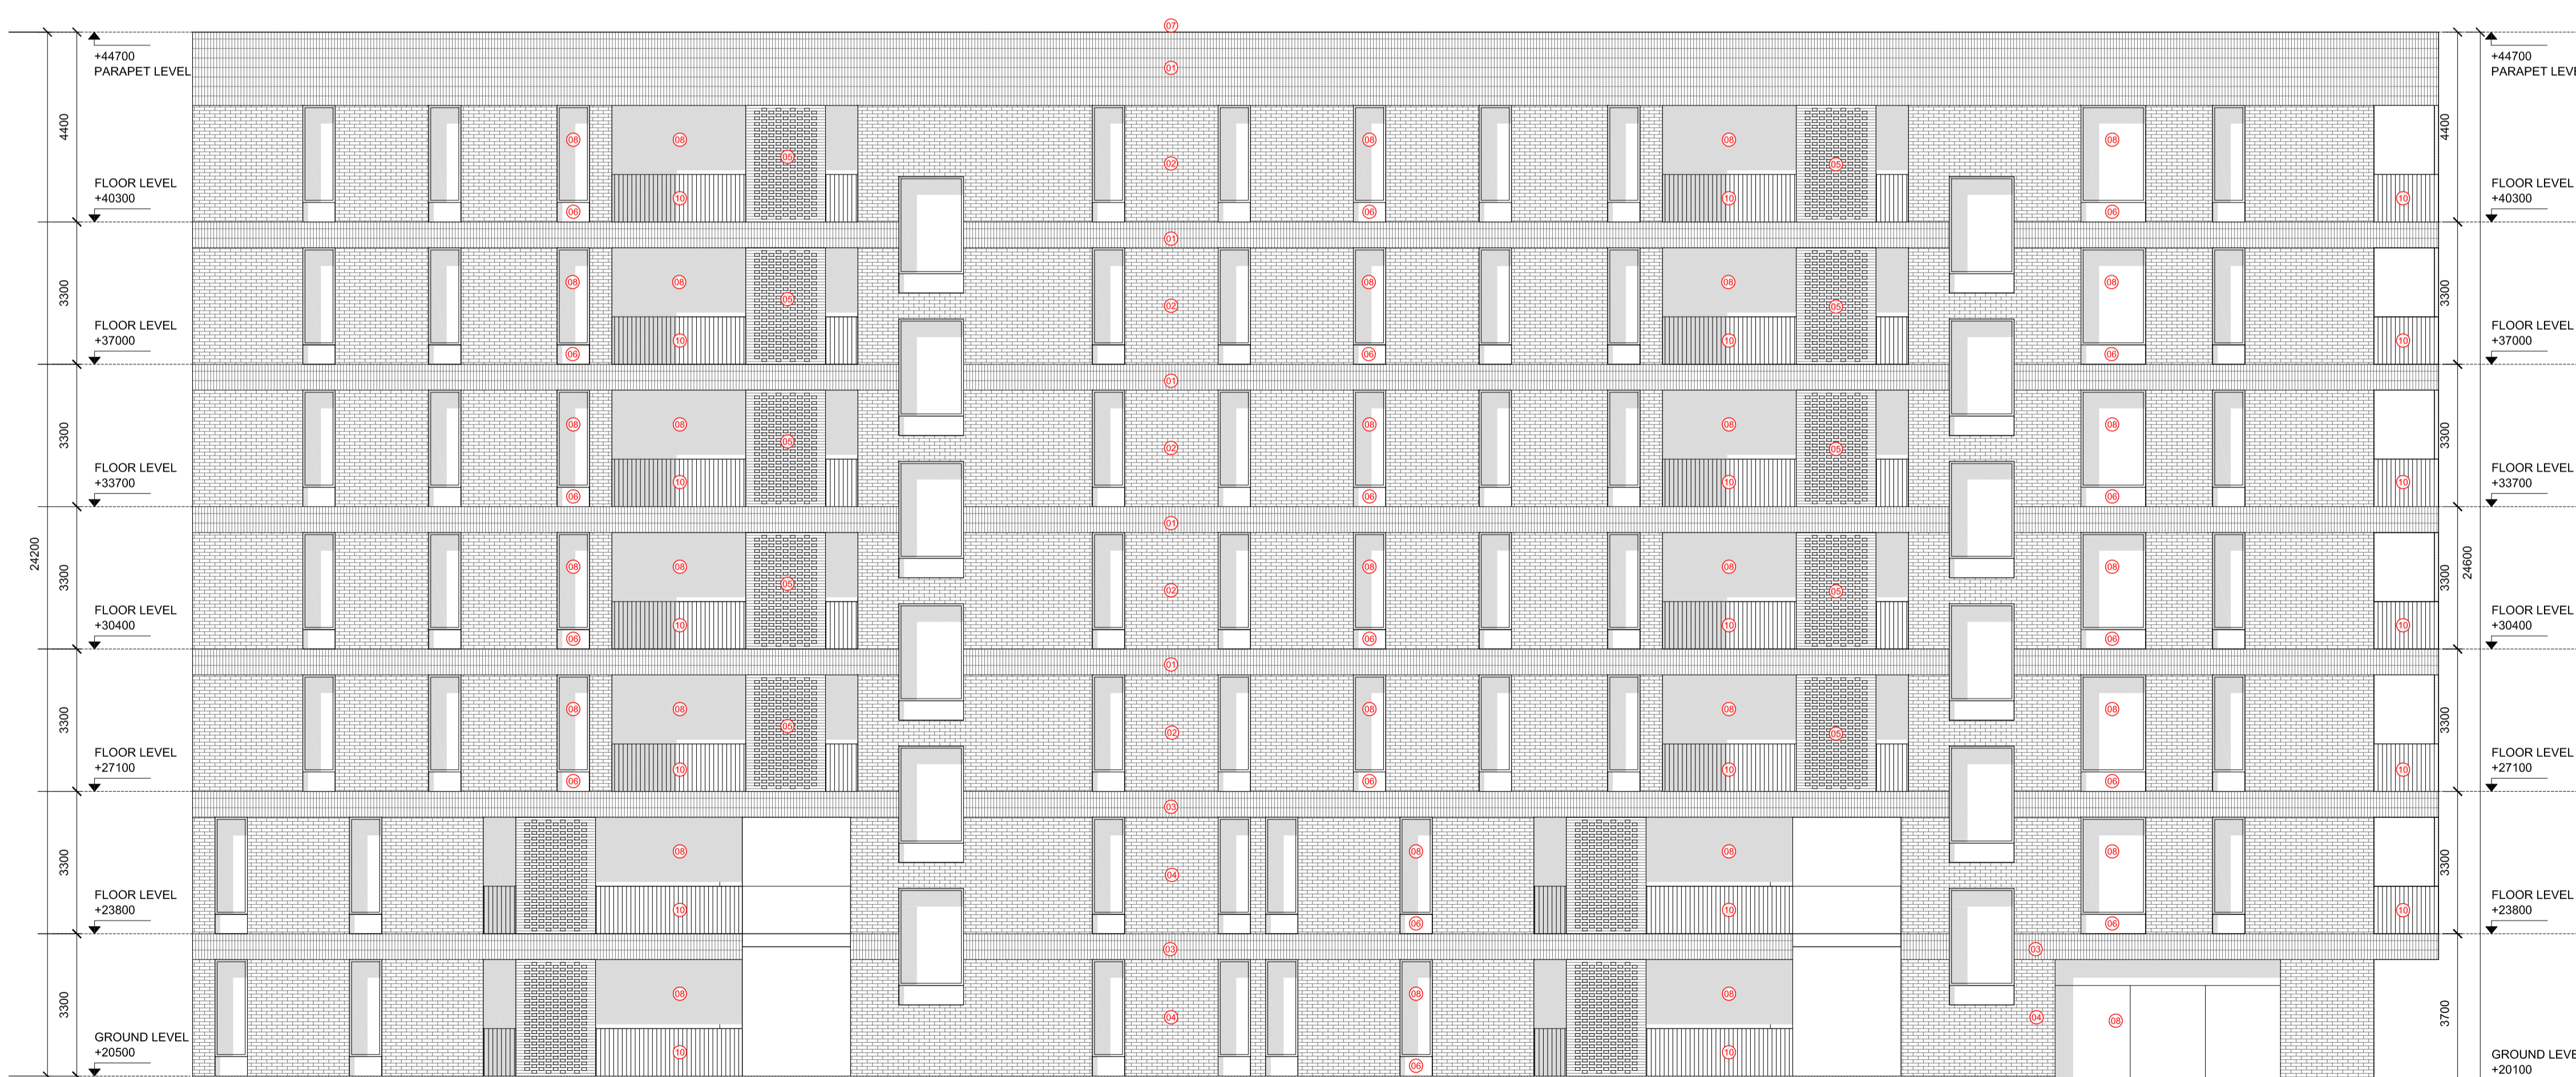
+44700
PARAPET LEVEL

FLOOR LEVEL
+40300

FLOOR LEVEL
+37000

FLOOR LEVEL
+33700

FLOOR LEVEL
+30400

FLOOR LEVEL
+27100

FLOOR LEVEL
+23800

GROUND LEVEL
+20500

4400
3300
3300
3300
3300
3300
3300
24200

07
01
08 08 05 02 08 08 05 08
10 06 06 10 06 10
01
02
01
02
01
02
01
02
03
04
03
04
06 06

4400
3300
3300
3300
3300
3300
3700
24600

+44700
PARAPET LEVE

FLOOR LEVEL
+40300

FLOOR LEVEL
+37000

FLOOR LEVEL
+33700

FLOOR LEVEL
+30400

FLOOR LEVEL
+27100

FLOOR LEVEL
+23800

GROUND LEVE
+20100